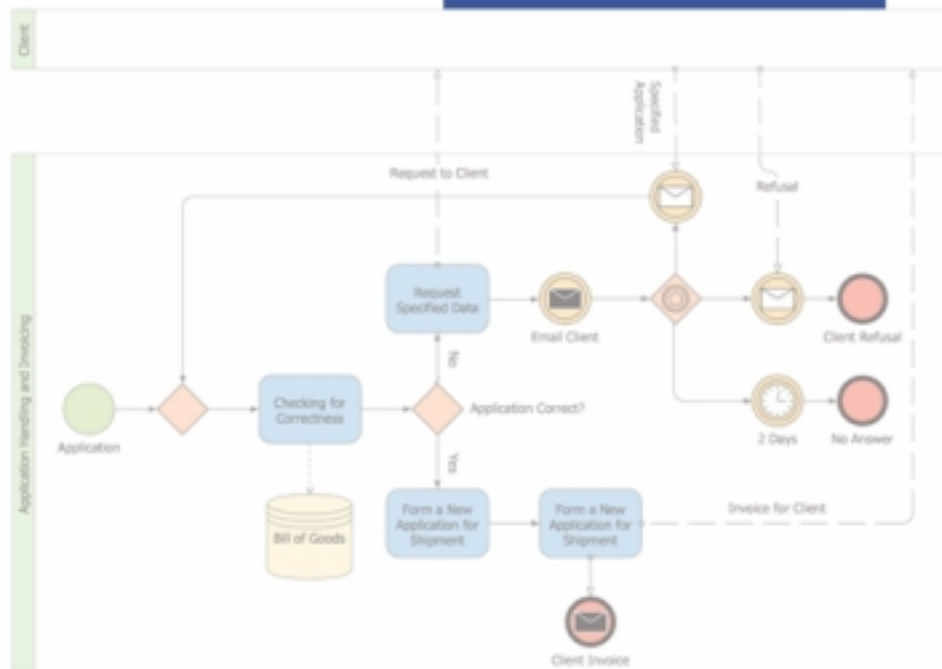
Client

Specified Application

Request to Client

Refusal

Application Handling and Invoicing

Request Specified Data

Email Client

Client Refusal

No

Application

Checking for Correctness

Application Correct?

2 Days

No Answer

Yes

Bill of Goods

Form a New Application for Shipment

Form a New Application for Shipment

Invoice for Client

Client Invoice